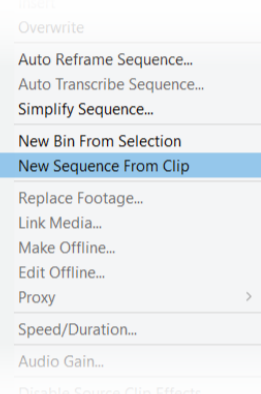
Insert
Overwrite

Auto Reframe Sequence...
Auto Transcribe Sequence...
Simplify Sequence...

New Bin From Selection
New Sequence From Clip

Replace Footage...
Link Media...
Make Offline...
Edit Offline...
Proxy >

Speed/Duration...

Audio Gain...
Disable Source Clip Effects